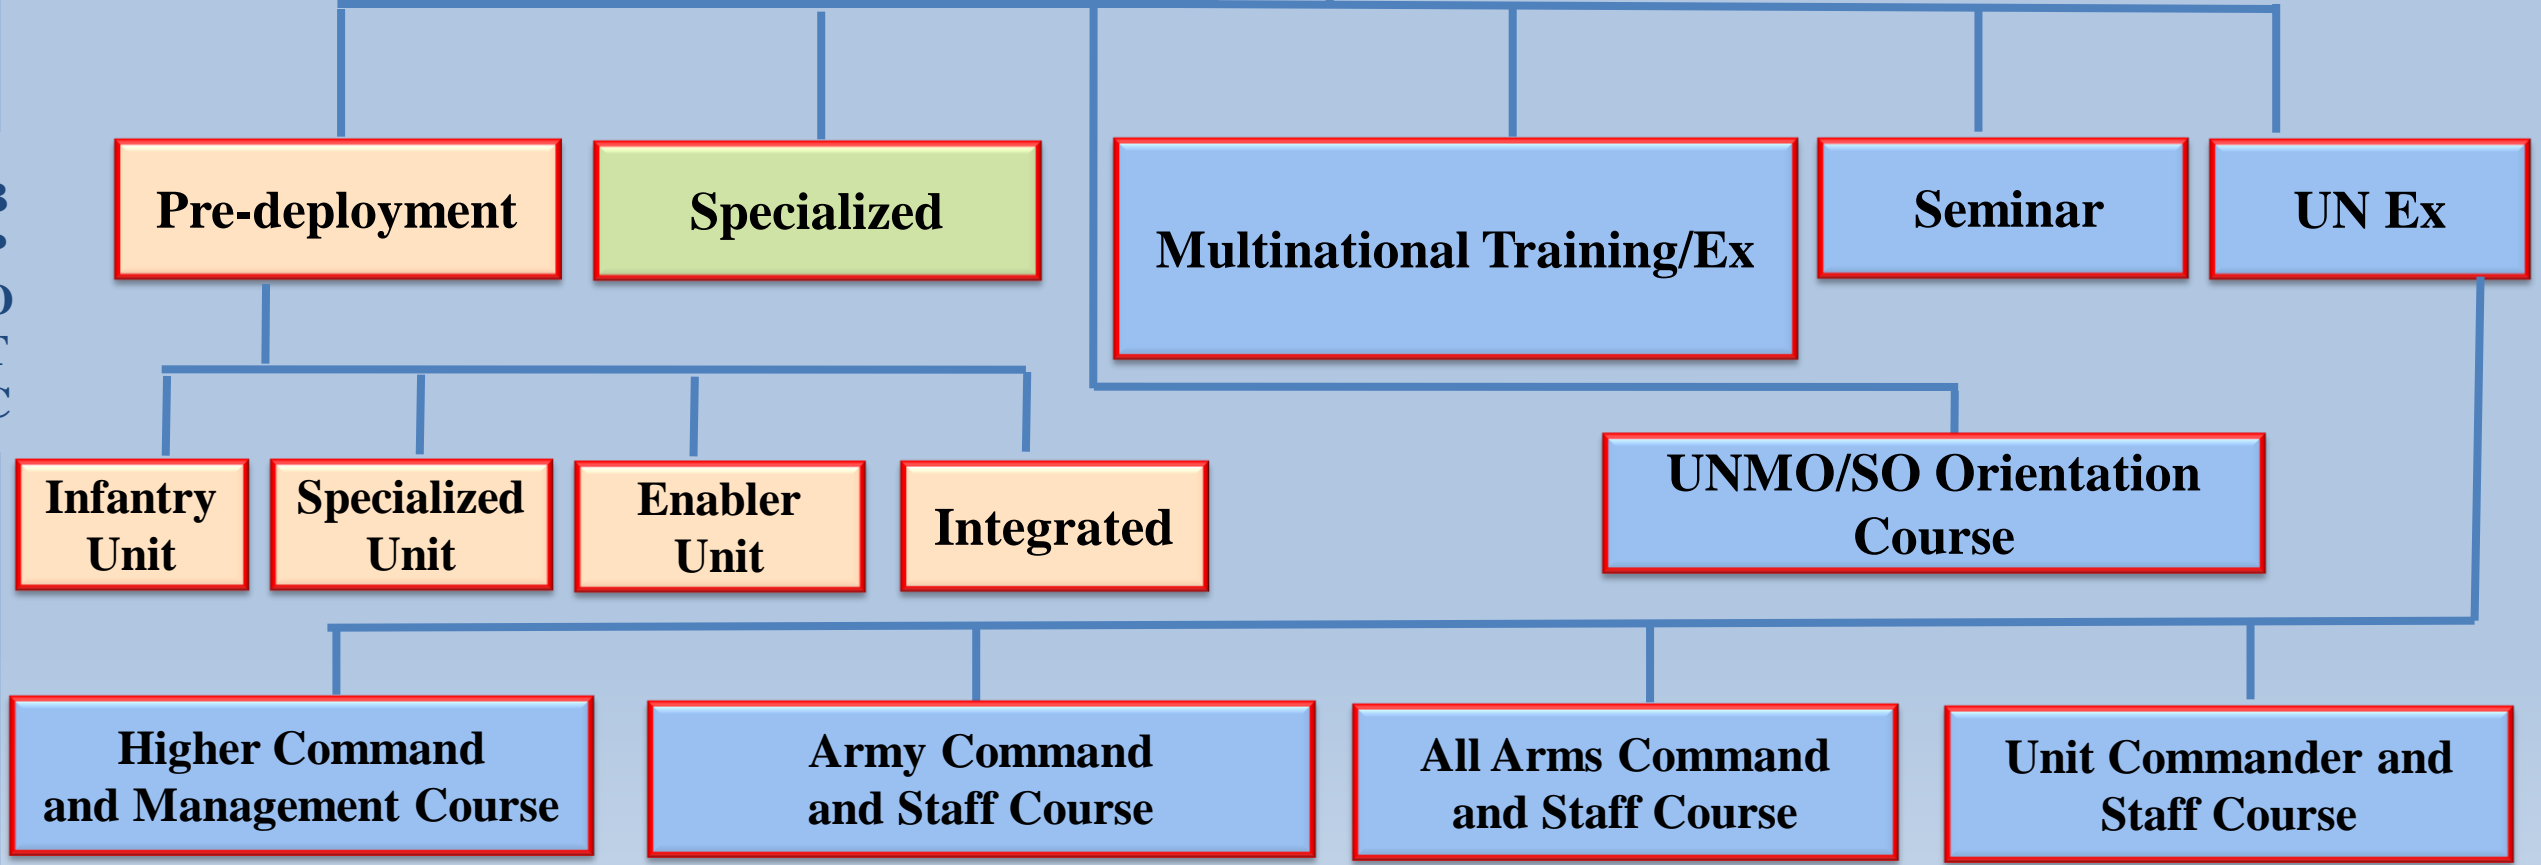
Pre-deployment

Specialized

Multinational Training/Ex

Seminar

UN Ex

Infantry Unit

Specialized Unit

Enabler Unit

Integrated

UNMO/SO Orientation Course

Higher Command and Management Course

Army Command and Staff Course

All Arms Command and Staff Course

Unit Commander and Staff Course